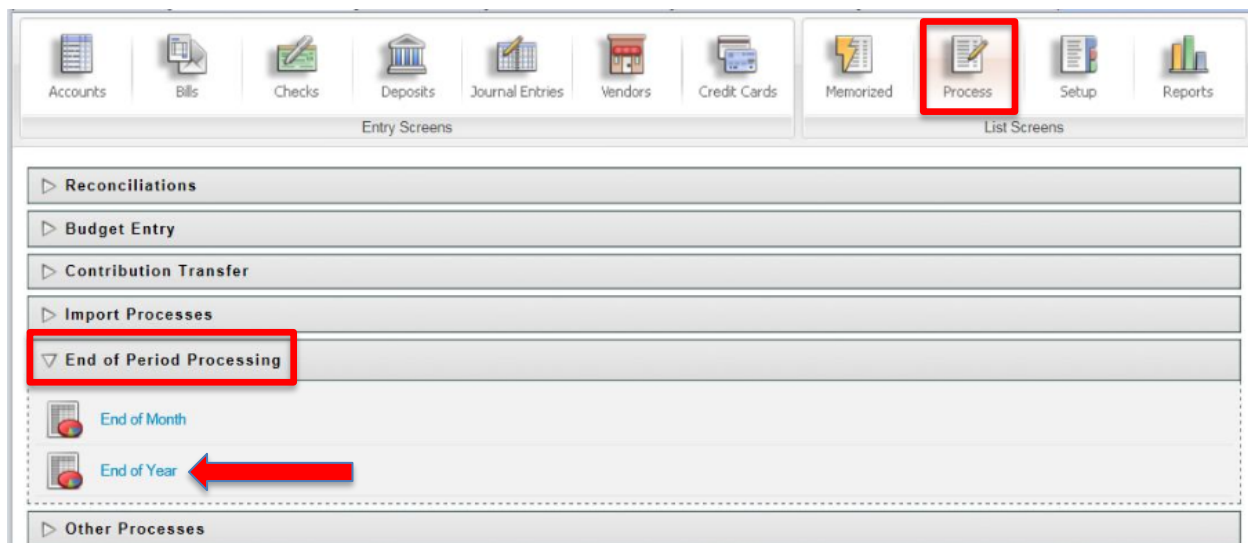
Accounts Bills Checks Deposits Journal Entries Vendors Credit Cards

Entry Screens

Memorized Process Setup Reports

List Screens

▷ Reconciliations

▷ Budget Entry

▷ Contribution Transfer

▷ Import Processes

▽ End of Period Processing

End of Month

End of Year

▷ Other Processes